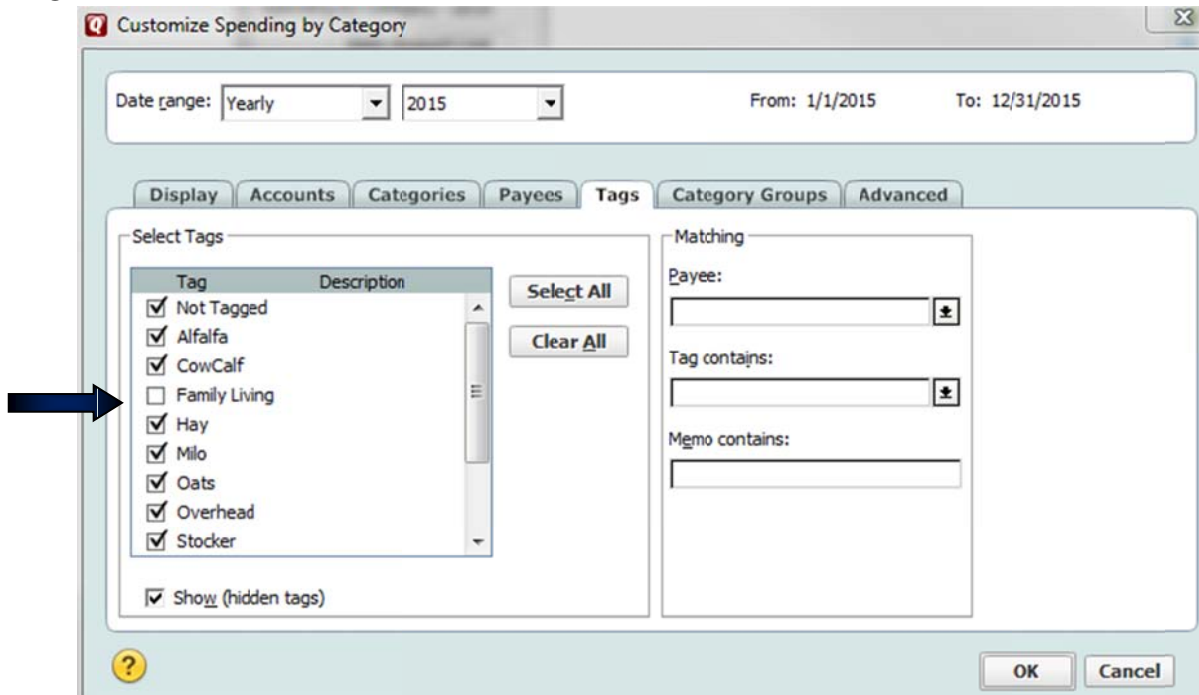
Customize Spending by Category

Date range: Yearly 2015 From: 1/1/2015 To: 12/31/2015

Display Accounts Categories Payees Tags Category Groups Advanced

Select Tags

| Tag | Description |
|---|---|
| Not Tagged | |
| Alfalfa | |
| CowCalf | |
| Family Living | |
| Hay | |
| Milo | |
| Oats | |
| Overhead | |
| Stocker | |

Select All

Clear All

Show (hidden tags)

Matching

Payee:

Tag contains:

Memo contains:

OK Cancel